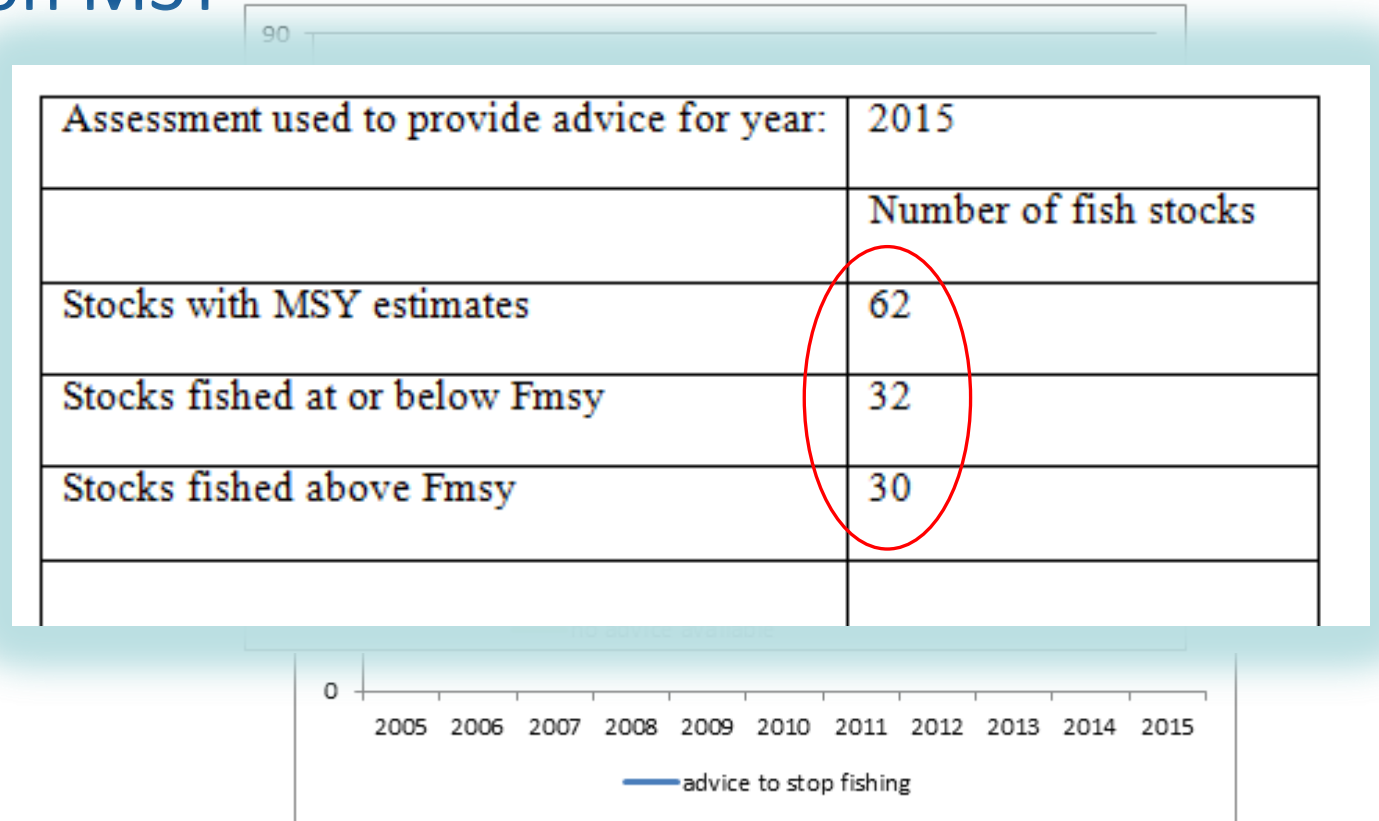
on MSY

90

| Assessment used to provide advice for year: | 2015 |
|---|---|
| | Number of fish stocks |
| Stocks with MSY estimates | 62 |
| Stocks fished at or below Fmsy | 32 |
| Stocks fished above Fmsy | 30 |
| | |

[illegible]

0

2005 2006 2007 2008 2009 2010 2011 2012 2013 2014 2015

advice to stop fishing